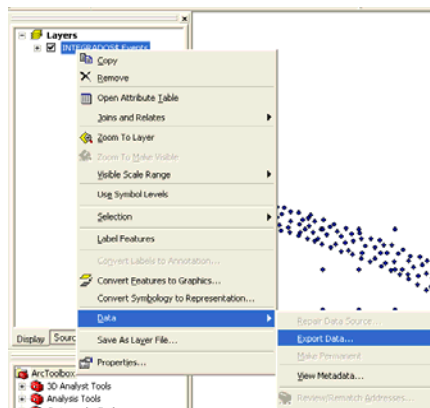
Layers
INTEGRADOS# Events
Copy
Remove
Open Attribute Table
Joins and Relates
Zoom To Layer
Zoom To Make Visible
Visible Scale Range
Use Symbol Levels
Selection
Label Features
Convert Labels to Annotation...
Convert Features to Graphics...
Convert Symbology to Representation...
Data
Save As Layer File...
Properties...
Repair Data Source...
Export Data...
Make Permanent
View Metadata...
Review/Rematch Addresses...
Display
Sourc
ArcToolbox
3D Analyst Tools
Analysis Tools